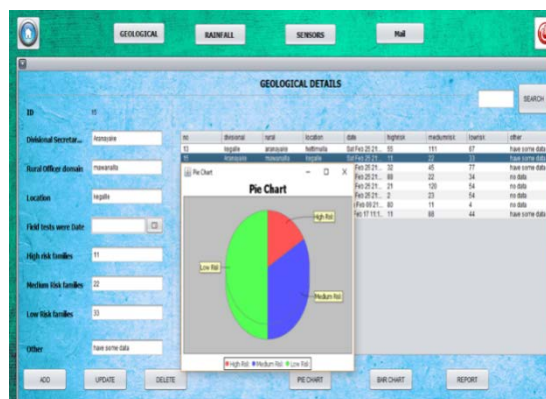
GEOLOGICAL RAINFALL SENSORS Mail

GEOLOGICAL DETAILS

SEARCH

ID 11

Divisional Secretar... Aranayake

Rural Officer domain mawanalla

Location kegalle

Field tests were Date

High risk families 11

Medium Risk families 22

Low Risk families 33

Other have some data

| no | divisional | rural | location | date | highrisk | mediumrisk | lowrisk | other |
|---|---|---|---|---|---|---|---|---|
| 10 | kegalle | aranayake | kettimalla | Sat Feb 20 21... | 55 | 111 | 67 | have some data |
| 11 | Aranayake | mawanalla | kegalle | Sat Feb 20 21... | 11 | 22 | 33 | have some data |
| | | | | Feb 20 21... | 32 | 45 | 77 | have some data |
| | | | | Feb 20 21... | 66 | 22 | 34 | no data |
| | | | | Feb 20 21... | 21 | 120 | 54 | no data |
| | | | | Feb 20 21... | 2 | 23 | 54 | no data |
| | | | | Feb 09 21... | 60 | 11 | 4 | no data |
| | | | | Feb 17 11:1... | 15 | 68 | 44 | have some data |

Pie Chart

Pie Chart

High Risl

Low Risl

Medium Risl

High Risl Medium Risl Low Risl

ADD UPDATE DELETE PIE CHART BAR CHART REPORT